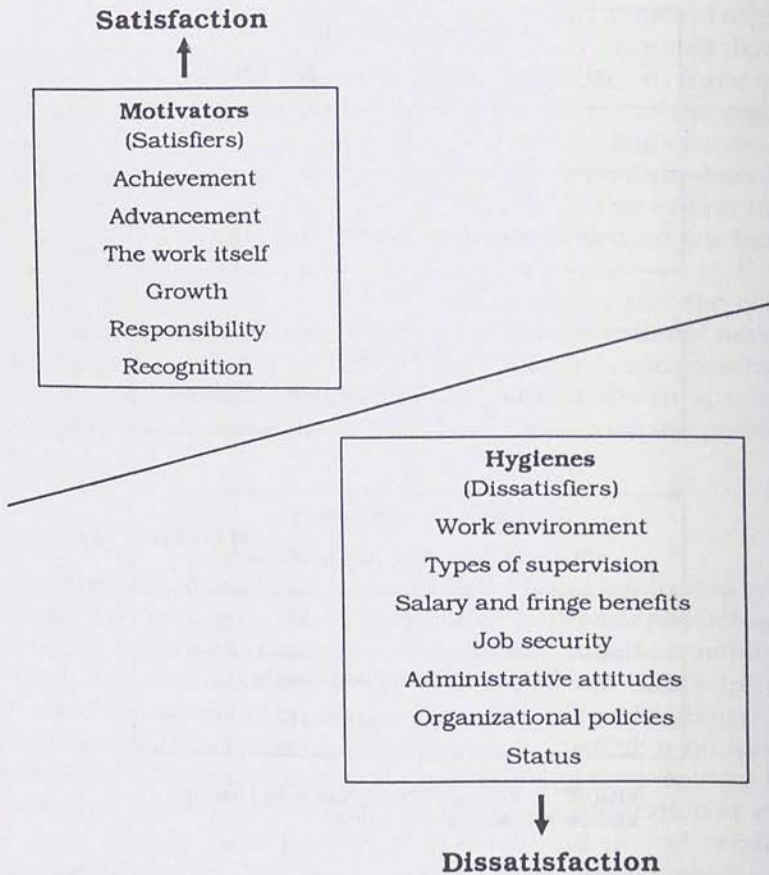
Satisfaction

Motivators
(Satisfiers)
Achievement
Advancement
The work itself
Growth
Responsibility
Recognition

Hygienes
(Dissatisfiers)
Work environment
Types of supervision
Salary and fringe benefits
Job security
Administrative attitudes
Organizational policies
Status

Dissatisfaction